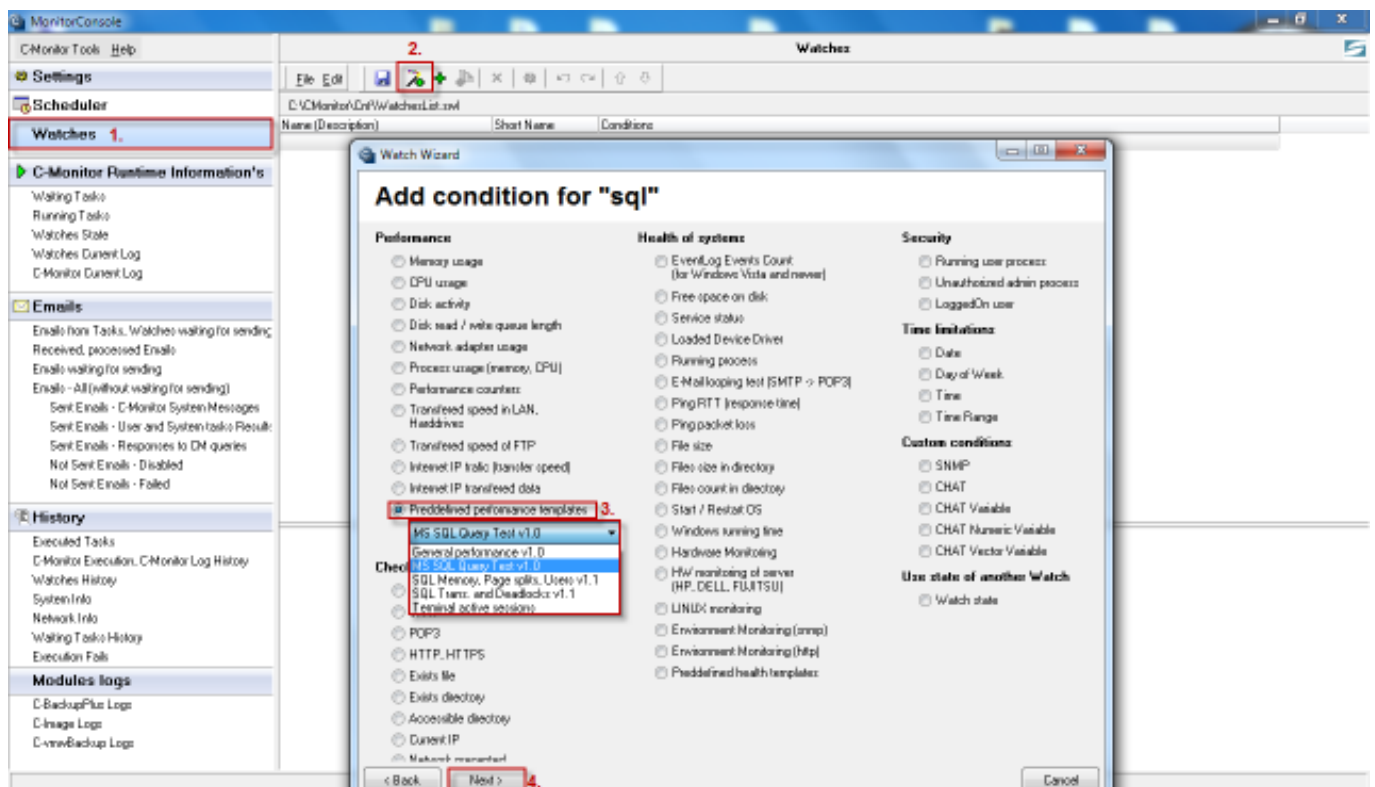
MonitorConsole

C-Monitor Tools Help

Settings

Scheduler

Watches 1.

C-Monitor Runtime Information's

Waiting Tasks
Running Tasks
Watches State
Watches Current Log
C-Monitor Current Log

Emails

Emails from Tasks, Watches waiting for sending
Received, processed Emails
Emails waiting for sending
Emails - All (without waiting for sending)
Sent Emails - C-Monitor System Messages
Sent Emails - User and System tasks Results
Sent Emails - Responses to CM queries
Not Sent Emails - Disabled
Not Sent Emails - Failed

History

Executed Tasks
C-Monitor Execution, C-Monitor Log History
Watches History
System Info
Network Info
Waiting Tasks History
Execution Fails

Modules logs

C-BackupPlus Logs
C-Image Logs
C-vmwBackup Logs

Watches

2.

File Edit

C:\CMonitor\Cnf\WatchesList.xml

Name (Description) | Short Name | Conditions

Watch Wizard

Add condition for "sql"

Performance
Memory usage
CPU usage
Disk activity
Disk read / write queue length
Network adapter usage
Process usage (memory, CPU)
Performance counters
Transfered speed in LAN, Harddrives
Transfered speed of FTP
Internet IP trafic (transfer speed)
Internet IP transfered data
Preddefined performance templates 3.

MS SQL Query Test v1.0
General performance v1.0
MS SQL Query Test v1.0
SQL Memory, Page splits, Users v1.1
SQL Trans. and Deadlocks v1.1
Terminal active sessions

Check
POP3
HTTP, HTTPS
Exists file
Exists directory
Accessible directory
Current IP
Network connected

Health of systems
EventLog Events Count (for Windows Vista and newer)
Free space on disk
Service status
Loaded Device Driver
Running process
E-Mail looping test (SMTP -> POP3)
Ping RTT (response time)
Ping packet loss
File size
Files size in directory
Files count in directory
Start / Restart OS
Windows running time
Hardware Monitoring
HW monitoring of server (HP, DELL, FUJITSU)
LINUX monitoring
Environment Monitoring (snmp)
Environment Monitoring (http)
Preddefined health templates

Security
Running user process
Unauthorized admin process
LoggedOn user

Time limitations
Date
Day of Week
Time
Time Range

Custom conditions
SNMP
CHAT
CHAT Variable
CHAT Numeric Variable
CHAT Vector Variable

Use state of another Watch
Watch state

< Back
Next >
4.
Cancel